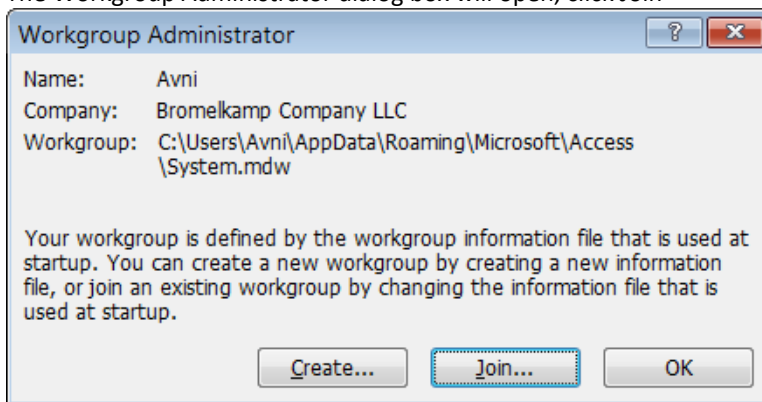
The Workgroup Administrator dialog box will open, click Join

Workgroup Administrator

?

Name: Avni

Company: Bromelkamp Company LLC

Workgroup: C:\Users\Avni\AppData\Roaming\Microsoft\Access \System.mdw

Your workgroup is defined by the workgroup information file that is used at startup. You can create a new workgroup by creating a new information file, or join an existing workgroup by changing the information file that is used at startup.

Create...

Join...

OK